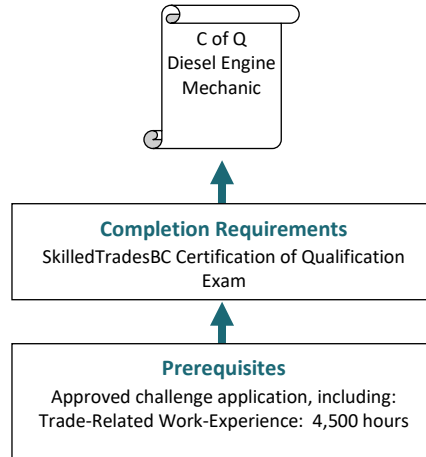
C of Q
Diesel Engine
Mechanic

Completion Requirements
SkilledTradesBC Certification of Qualification Exam

Prerequisites
Approved challenge application, including:
Trade-Related Work-Experience: 4,500 hours